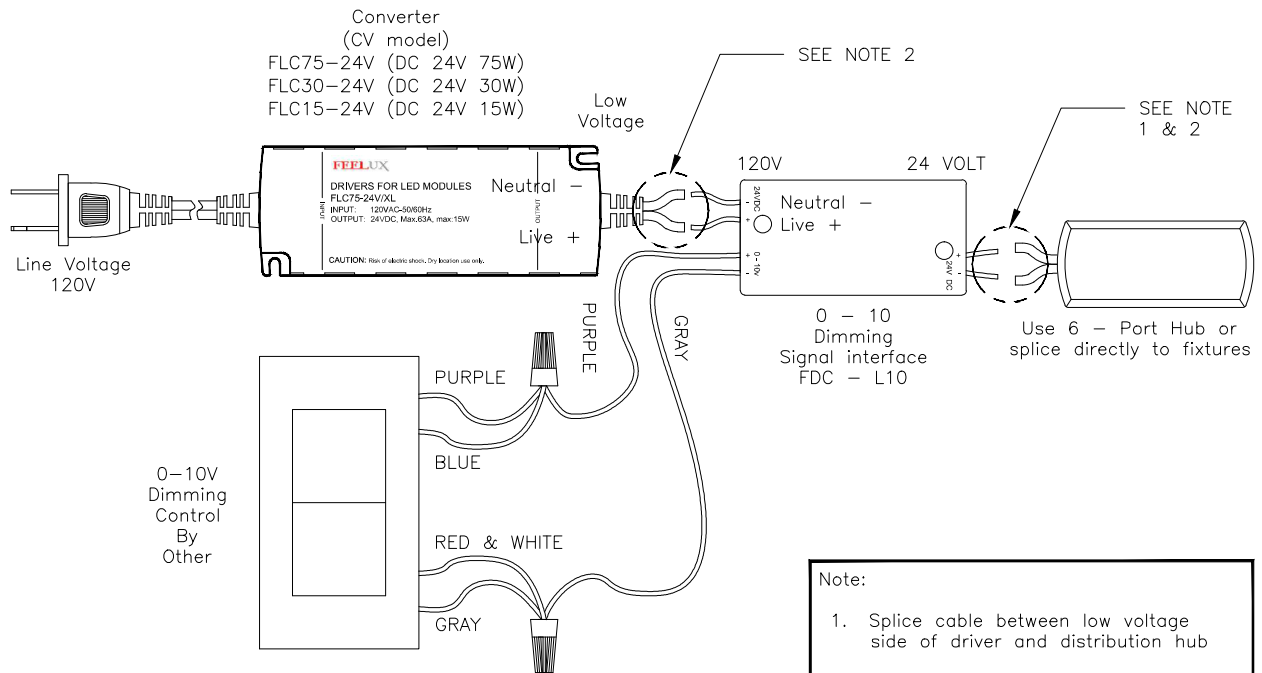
Converter
(CV model)
FLC75–24V (DC 24V 75W)
FLC30–24V (DC 24V 30W)
FLC15–24V (DC 24V 15W)

SEE NOTE 2

SEE NOTE 1 & 2

Low Voltage

FEELUX
DRIVERS FOR LED MODULES
FLC75-24V/XL
INPUT: 120VAC-50/60Hz
OUTPUT: 24VDC, Max.63A, max:15W
CAUTION: Risk of electric shock. Dry location use only.
INPUT
OUTPUT

Neutral –
Live +

Line Voltage
120V

120V

24 VOLT

24VDC
-
+
Neutral –
Live +
+
0-10V
-

+
24V DC
-

0 – 10
Dimming
Signal interface
FDC – L10

Use 6 – Port Hub or splice directly to fixtures

PURPLE

GRAY

PURPLE

BLUE

0–10V
Dimming
Control
By
Other

RED & WHITE

GRAY

Note:

1. Splice cable between low voltage side of driver and distribution hub